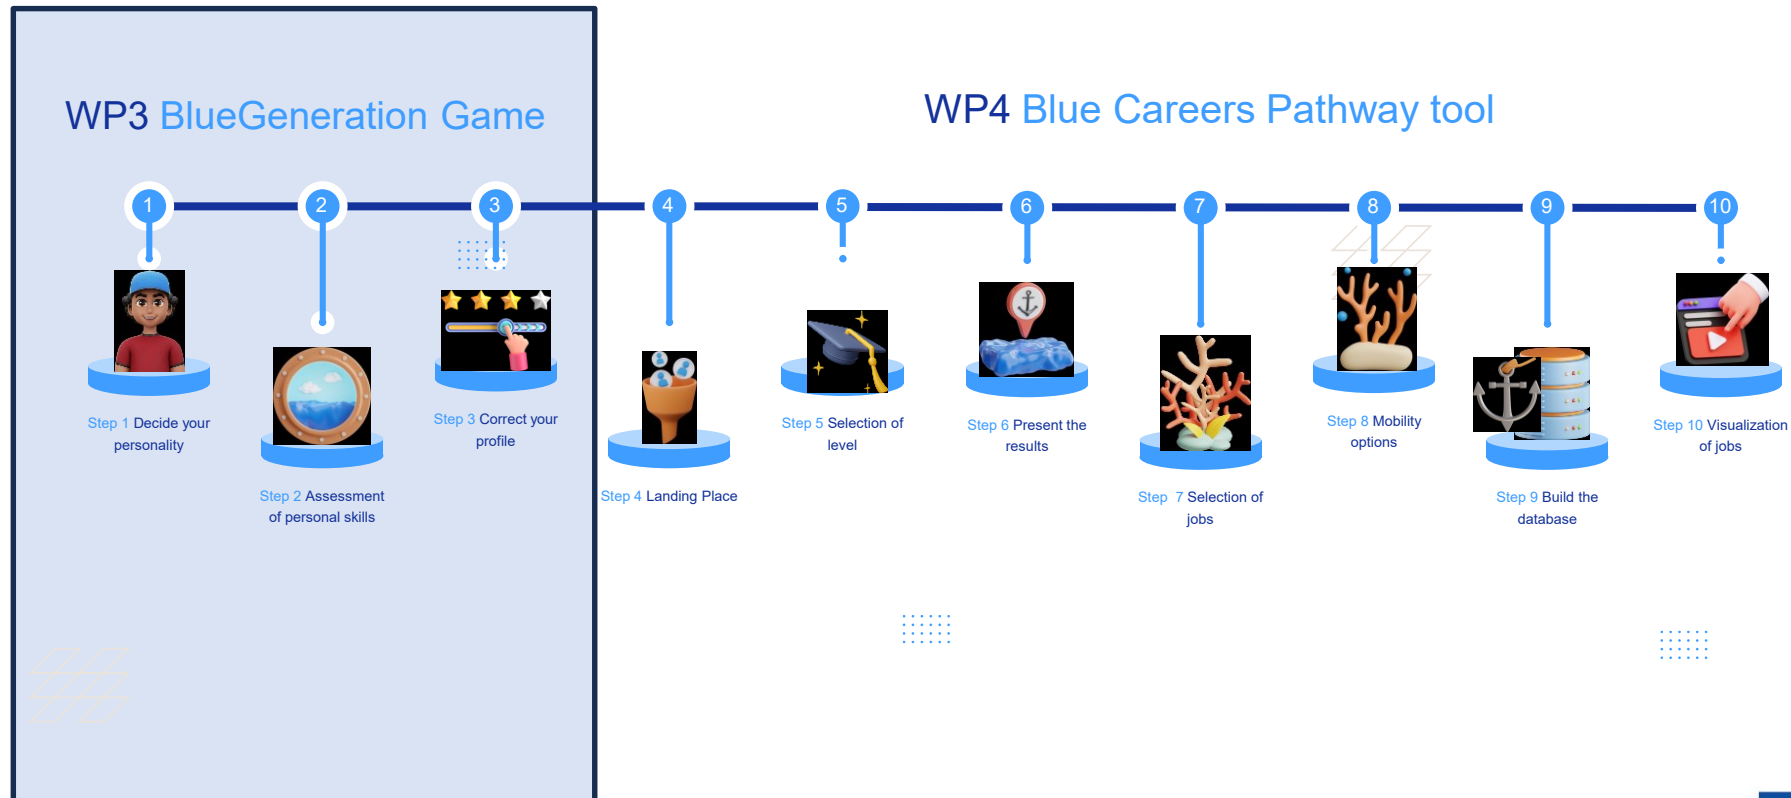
WP3 BlueGeneration Game

WP4 Blue Careers Pathway tool

1 2 3 4 5 6 7 8 9 10

Step 1 Decide your personality

Step 2 Assessment of personal skills

Step 3 Correct your profile

Step 4 Landing Place

Step 5 Selection of level

Step 6 Present the results

Step 7 Selection of jobs

Step 8 Mobility options

Step 9 Build the database

Step 10 Visualization of jobs